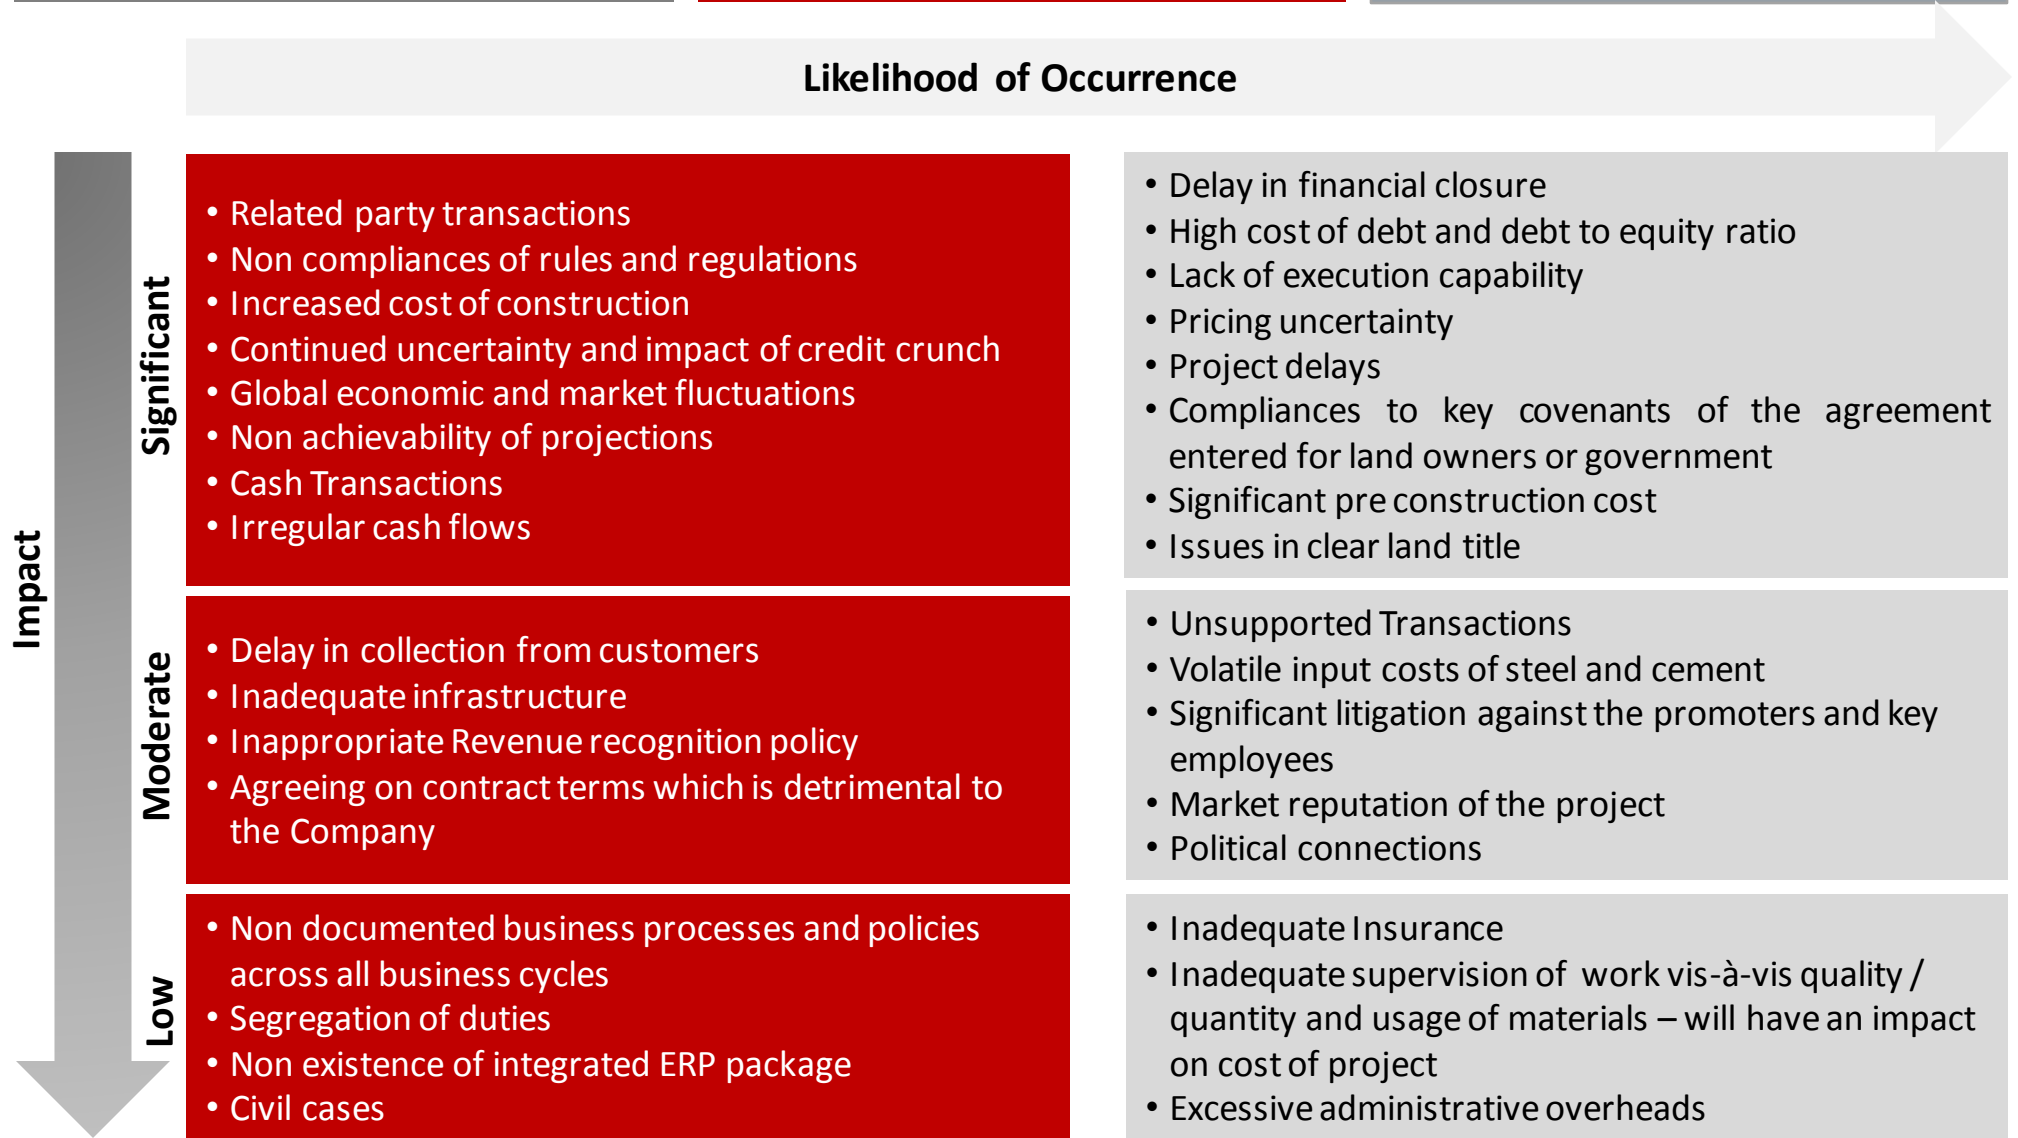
Likelihood of Occurrence

Impact

Significant

- Related party transactions
- Non compliances of rules and regulations
- Increased cost of construction
- Continued uncertainty and impact of credit crunch
- Global economic and market fluctuations
- Non achievability of projections
- Cash Transactions
- Irregular cash flows

- Delay in financial closure
- High cost of debt and debt to equity ratio
- Lack of execution capability
- Pricing uncertainty
- Project delays
- Compliances to key covenants of the agreement entered for land owners or government
- Significant pre construction cost
- Issues in clear land title

Moderate

- Delay in collection from customers
- Inadequate infrastructure
- Inappropriate Revenue recognition policy
- Agreeing on contract terms which is detrimental to the Company

- Unsupported Transactions
- Volatile input costs of steel and cement
- Significant litigation against the promoters and key employees
- Market reputation of the project
- Political connections

Low

- Non documented business processes and policies across all business cycles
- Segregation of duties
- Non existence of integrated ERP package
- Civil cases

- Inadequate Insurance
- Inadequate supervision of work vis-à-vis quality / quantity and usage of materials – will have an impact on cost of project
- Excessive administrative overheads